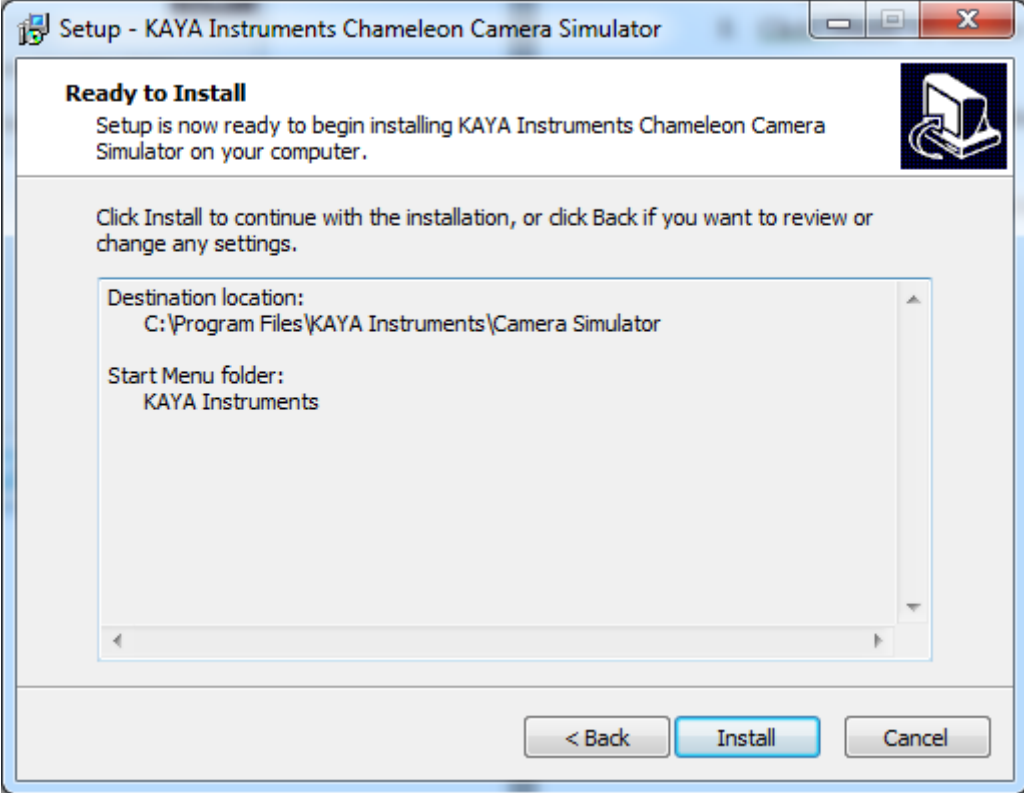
Setup - KAYA Instruments Chameleon Camera Simulator

Ready to Install
Setup is now ready to begin installing KAYA Instruments Chameleon Camera Simulator on your computer.

Click Install to continue with the installation, or click Back if you want to review or change any settings.

Destination location:
C:\Program Files\KAYA Instruments\Camera Simulator

Start Menu folder:
KAYA Instruments

< Back
Install
Cancel